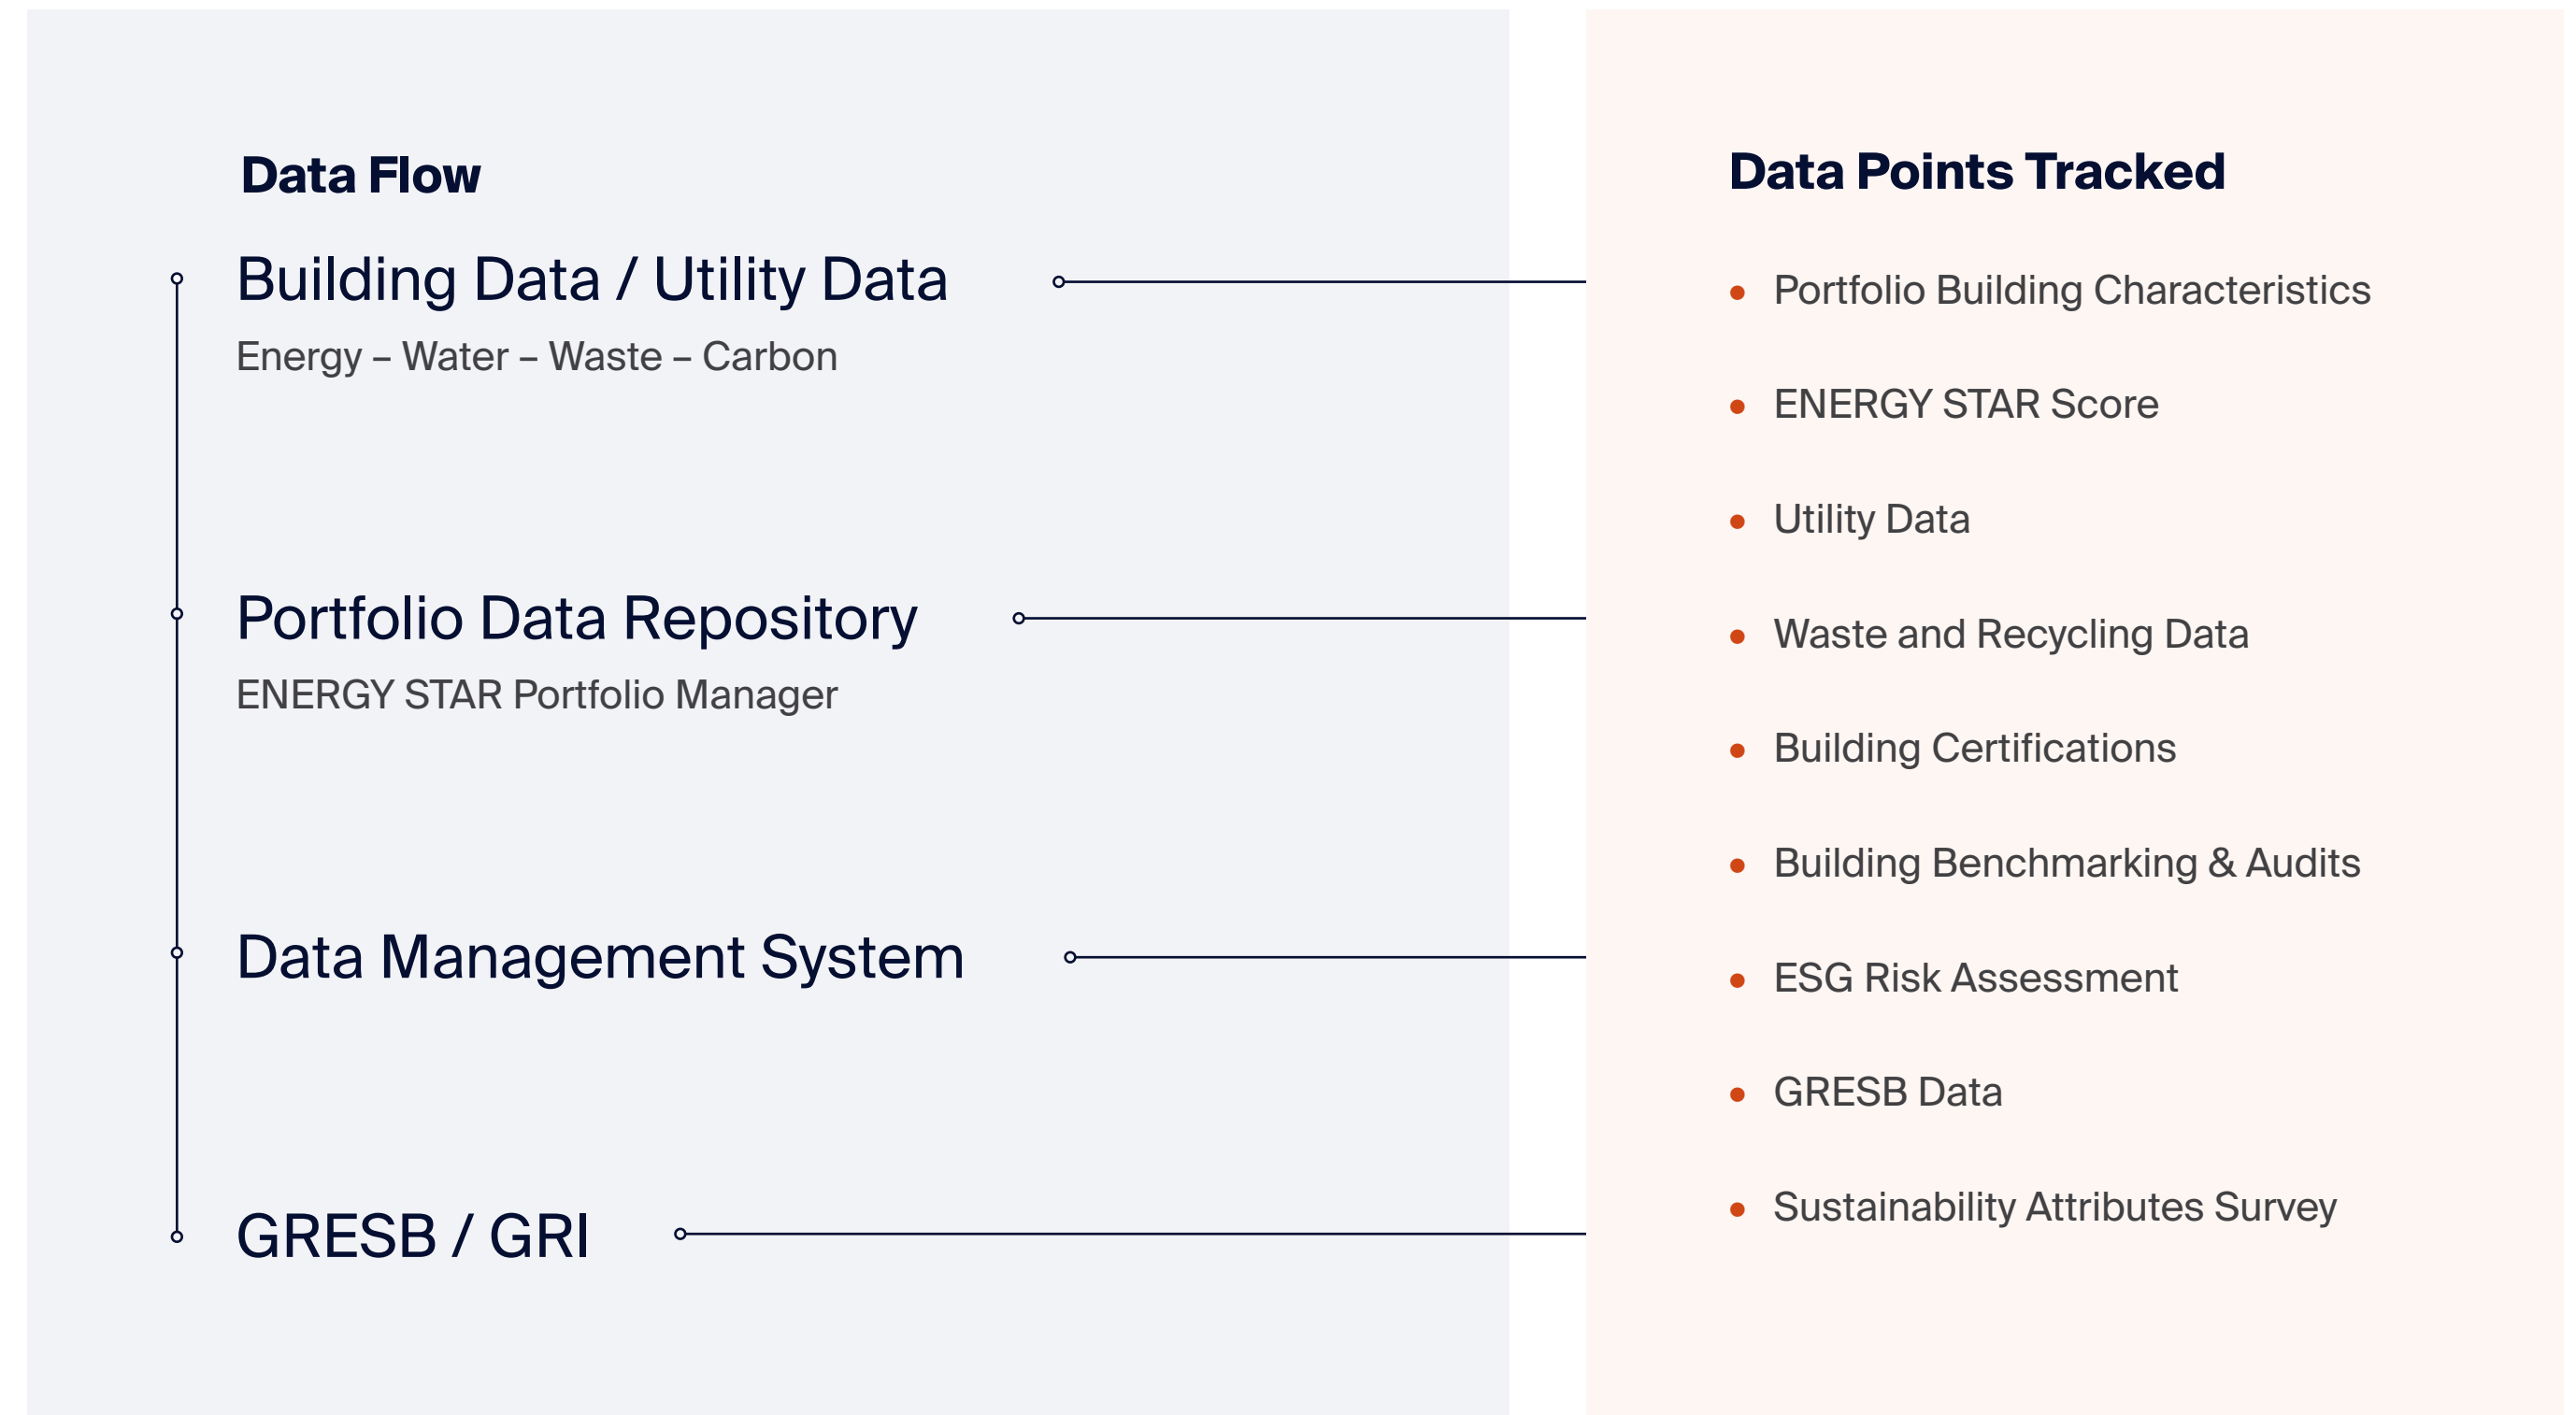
Data Flow

Building Data / Utility Data

Energy – Water – Waste – Carbon

Portfolio Data Repository

ENERGY STAR Portfolio Manager

Data Management System

GRESB / GRI

Data Points Tracked

- Portfolio Building Characteristics
- ENERGY STAR Score
- Utility Data
- Waste and Recycling Data
- Building Certifications
- Building Benchmarking & Audits
- ESG Risk Assessment
- GRESB Data
- Sustainability Attributes Survey